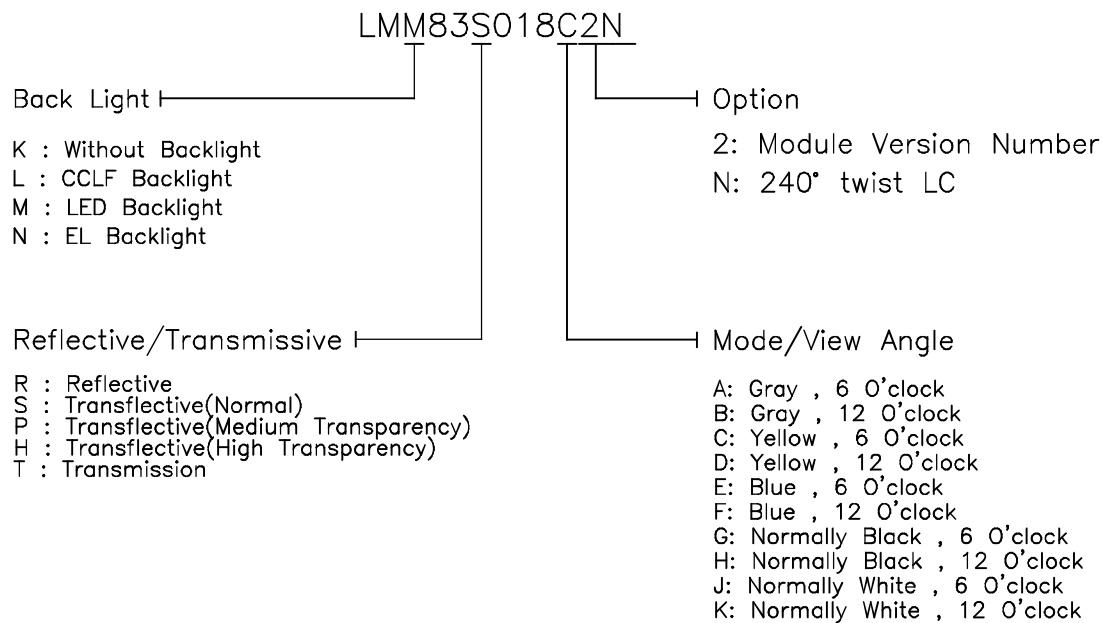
LMM83S018C2N

Back Light

K : Without Backlight
L : CCLF Backlight
M : LED Backlight
N : EL Backlight

Option

2: Module Version Number
N: 240° twist LC

Reflective/Transmissive

R : Reflective
S : Transflective(Normal)
P : Transflective(Medium Transparency)
H : Transflective(High Transparency)
T : Transmission

Mode/View Angle

A: Gray , 6 O'clock
B: Gray , 12 O'clock
C: Yellow , 6 O'clock
D: Yellow , 12 O'clock
E: Blue , 6 O'clock
F: Blue , 12 O'clock
G: Normally Black , 6 O'clock
H: Normally Black , 12 O'clock
J: Normally White , 6 O'clock
K: Normally White , 12 O'clock